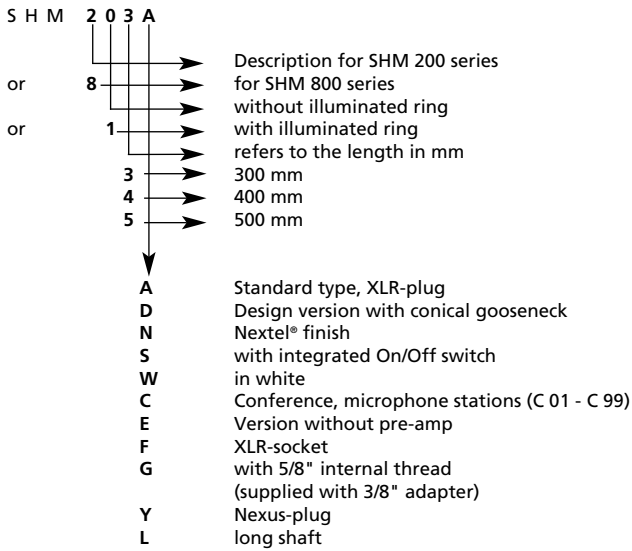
S H M **2 0 3 A**

Description for SHM 200 series
or **8** for SHM 800 series
without illuminated ring
or **1** with illuminated ring
refers to the length in mm
**3** 300 mm
**4** 400 mm
**5** 500 mm

**A** Standard type, XLR-plug
**D** Design version with conical gooseneck
**N** Nextel® finish
**S** with integrated On/Off switch
**W** in white
**C** Conference, microphone stations (C 01 - C 99)
**E** Version without pre-amp
**F** XLR-socket
**G** with 5/8" internal thread (supplied with 3/8" adapter)
**Y** Nexus-plug
**L** long shaft